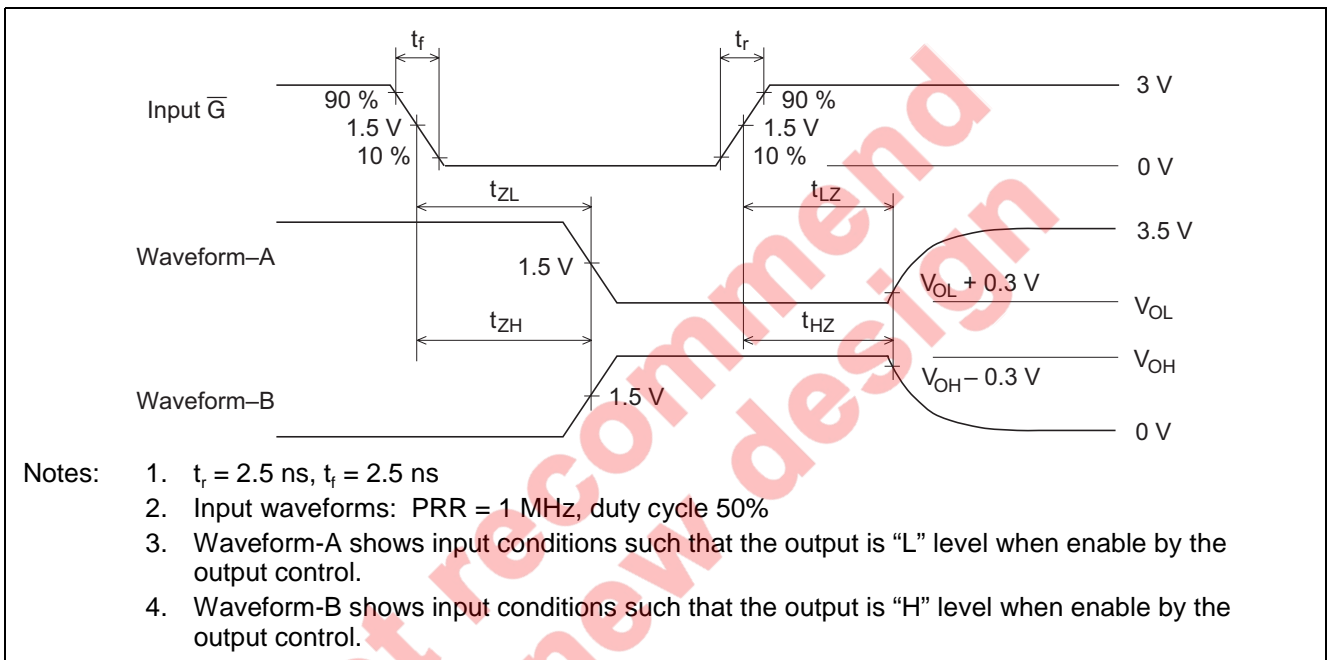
$t_f$

$t_r$

Input $\overline{G}$

90 %

1.5 V

10 %

90 %

1.5 V

10 %

3 V

0 V

$t_{ZL}$

$t_{LZ}$

3.5 V

Waveform–A

1.5 V

$V_{OL}$ + 0.3 V

$V_{OL}$

$t_{ZH}$

$t_{HZ}$

$V_{OH}$

$V_{OH}$ – 0.3 V

Waveform–B

1.5 V

0 V

Notes: 1. $t_r$ = 2.5 ns, $t_f$ = 2.5 ns

2. Input waveforms: PRR = 1 MHz, duty cycle 50%

3. Waveform-A shows input conditions such that the output is “L” level when enable by the output control.

4. Waveform-B shows input conditions such that the output is “H” level when enable by the output control.

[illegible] recommend
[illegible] new design